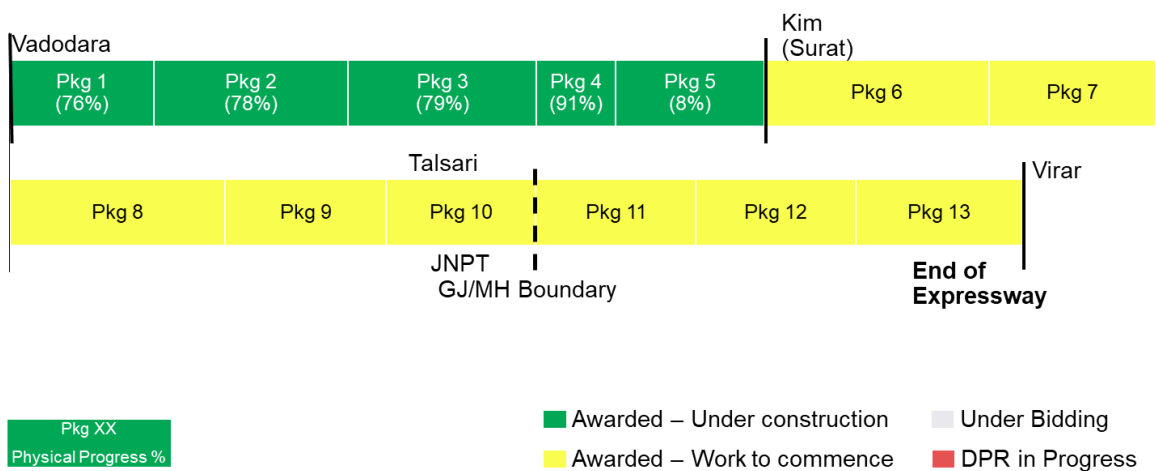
Kim
(Surat)

Vadodara

Pkg 1
(76%)

Pkg 2
(78%)

Pkg 3
(79%)

Pkg 4
(91%)

Pkg 5
(8%)

Pkg 6

Pkg 7

Talsari

Virar

Pkg 8

Pkg 9

Pkg 10

Pkg 11

Pkg 12

Pkg 13

JNPT
GJ/MH Boundary

End of Expressway

Pkg XX
Physical Progress %

Awarded – Under construction

Awarded – Work to commence

Under Bidding

DPR in Progress